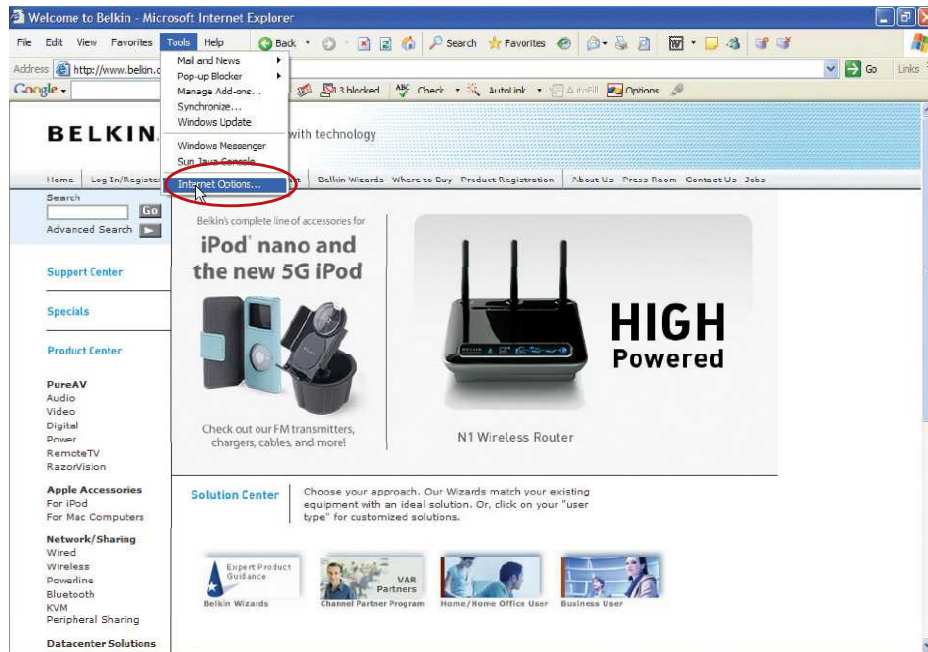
Welcome to Belkin - Microsoft Internet Explorer

File Edit View Favorites Tools Help Back Search Favorites

Address http://www.belkin.c Go Links

Google 3 blocked Check AutoLink AutoFill Options

Mail and News
Pop-up Blocker
Manage Add-ons...
Synchronize...
Windows Update
Windows Messenger
Sun Java Console
Internet Options...

BELKIN with technology

Home Log In/Register Belkin Wizards Where to Buy Product Registration About Us Press Room Contact Us Jobs

Search
Go
Advanced Search

Support Center

Specials

Product Center

PureAV
Audio
Video
Digital
Power
RemoteTV
RazorVision

Apple Accessories
For iPod
For Mac Computers

Network/Sharing
Wired
Wireless
Powerline
Bluetooth
KVM
Peripheral Sharing

Datacenter Solutions

Belkin's complete line of accessories for
iPod nano and the new 5G iPod

Check out our FM transmitters, chargers, cables, and more!

HIGH
Powered

N1 Wireless Router

Solution Center

Choose your approach. Our Wizards match your existing equipment with an ideal solution. Or, click on your "user type" for customized solutions.

Expert Product Guidance
Belkin Wizards

VAR Partners
Channel Partner Program

Home/Home Office User

Business User